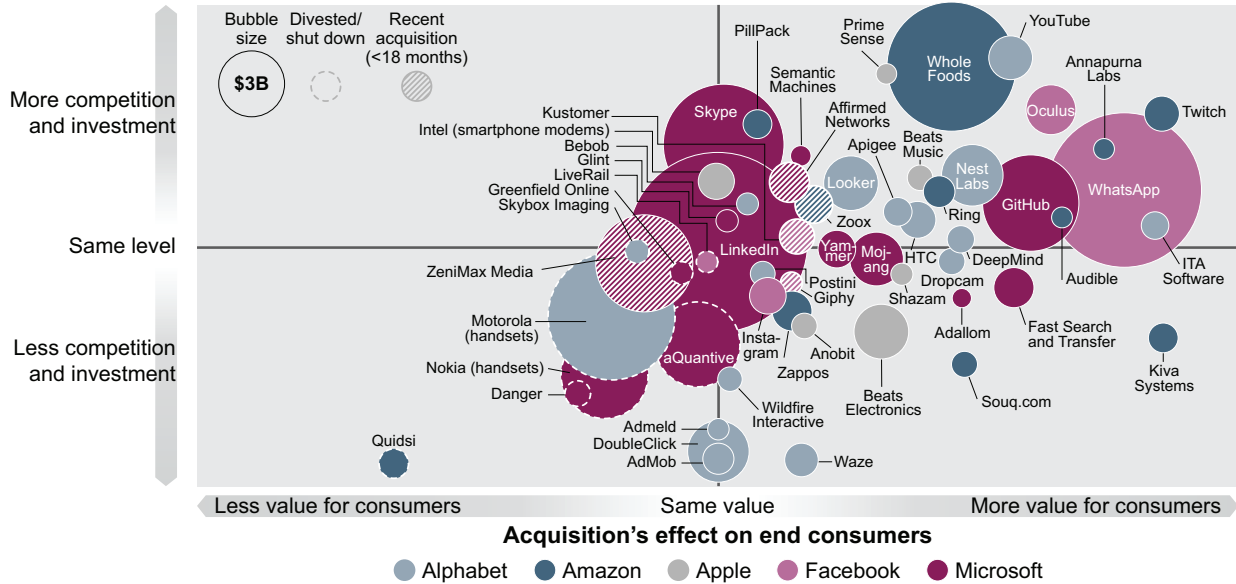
Bubble size
Divested/ shut down
Recent acquisition (<18 months)
$3B

More competition and investment
Same level
Less competition and investment

PillPack
Prime Sense
Whole Foods
YouTube
Annapurna Labs
Twitch
Semantic Machines
Skype
Kustomer
Intel (smartphone modems)
Bebob
Glint
LiveRail
Greenfield Online
Skybox Imaging
Affirmed Networks
Oculus
Beats Music
Apigee
Looker
Nest Labs
GitHub
WhatsApp
Zoox
Ring
LinkedIn
Yammer
Mojang
HTC
DeepMind
Audible
ITA Software
ZeniMax Media
Postini
Giphy
Dropcam
Shazam
Motorola (handsets)
Instagram
Anobit
Adallom
Fast Search and Transfer
Zappos
aQuantive
Nokia (handsets)
Danger
Beats Electronics
Kiva Systems
Souq.com
Wildfire Interactive
AdMeld
DoubleClick
AdMob
Quidsi
Waze

Less value for consumers
Same value
More value for consumers
Acquisition’s effect on end consumers
Alphabet
Amazon
Apple
Facebook
Microsoft